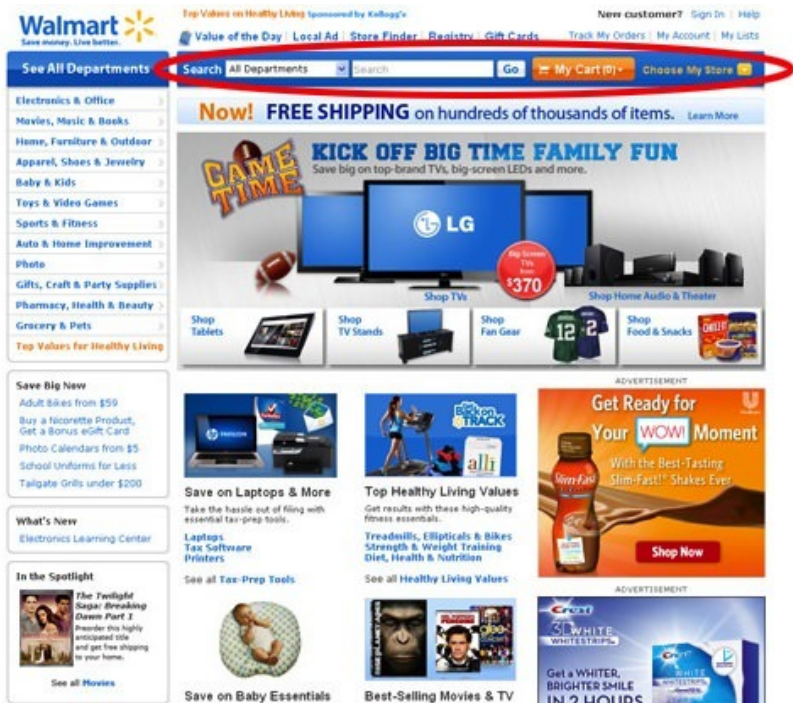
Walmart
Save money. Live better.

Top Values on Healthy Living Sponsored by Kellogg's

New customer? Sign In | Help

Value of the Day | Local Ad | Store Finder | Registry | Gift Cards

Track My Orders | My Account | My Lists

See All Departments

Search All Departments Search Go

My Cart (0)

Choose My Store

Electronics & Office
Movies, Music & Books
Home, Furniture & Outdoor
Apparel, Shoes & Jewelry
Baby & Kids
Toys & Video Games
Sports & Fitness
Auto & Home Improvement
Photo
Gifts, Craft & Party Supplies
Pharmacy, Health & Beauty
Grocery & Pets
Top Values for Healthy Living

Now! FREE SHIPPING on hundreds of thousands of items. Learn More

GAME TIME

KICK OFF BIG TIME FAMILY FUN
Save big on top-brand TVs, big-screen LEDs and more.

LG

Big Screen TVs from $370

Shop TVs

Shop Home Audio & Theater

Shop Tablets

Shop TV Stands

Shop Fan Gear

Shop Food & Snacks

Save Big Now
Adult Bikes from $59
Buy a Nicorette Product, Get a Bonus eGift Card
Photo Calendars from $5
School Uniforms for Less
Tailgate Grills under $200

What's New
Electronics Learning Center

In the Spotlight
The Twilight Saga: Breaking Dawn Part 1
Preorder this highly anticipated title and get free shipping to your home.
See all Movies

Save on Laptops & More
Take the hassle out of filing with essential tax-prep tools.
Laptops
Tax Software
Printers
See all Tax-Prep Tools

Get Back on TRACK
alli

Top Healthy Living Values
Get results with these high-quality fitness essentials.
Treadmills, Ellipticals & Bikes
Strength & Weight Training
Diet, Health & Nutrition
See all Healthy Living Values

ADVERTISEMENT

Get Ready for Your WOW! Moment
With the Best-Tasting Slim-Fast!® Shakes Ever
Slim-Fast
Shop Now

Save on Baby Essentials

Best-Selling Movies & TV

ADVERTISEMENT

Crest 3D WHITE WHITESTRIPS
Get a WHITER, BRIGHTER SMILE IN 2 HOURS